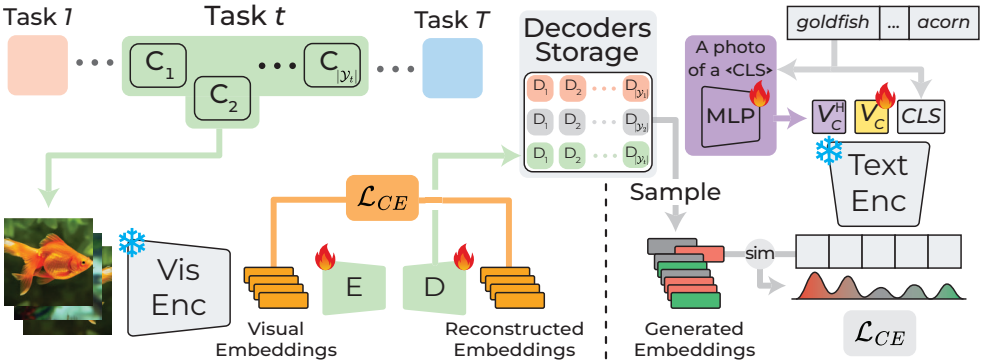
Task $1$

Task $t$

Task $T$

$C_1$

$C_{|\mathcal{Y}_t|}$

$C_2$

Decoders Storage

$D_1$ $D_2$ $D_{|\mathcal{Y}_1|}$

$D_1$ $D_2$ $D_{|\mathcal{Y}_2|}$

$D_1$ $D_2$ $D_{|\mathcal{Y}_t|}$

goldfish | ... | acorn

A photo of a <CLS>

MLP

$V_C^H$ $V_C$ CLS

Text Enc

Sample

$\mathcal{L}_{CE}$

Vis Enc

E

D

Visual Embeddings

Reconstructed Embeddings

sim

Generated Embeddings

$\mathcal{L}_{CE}$